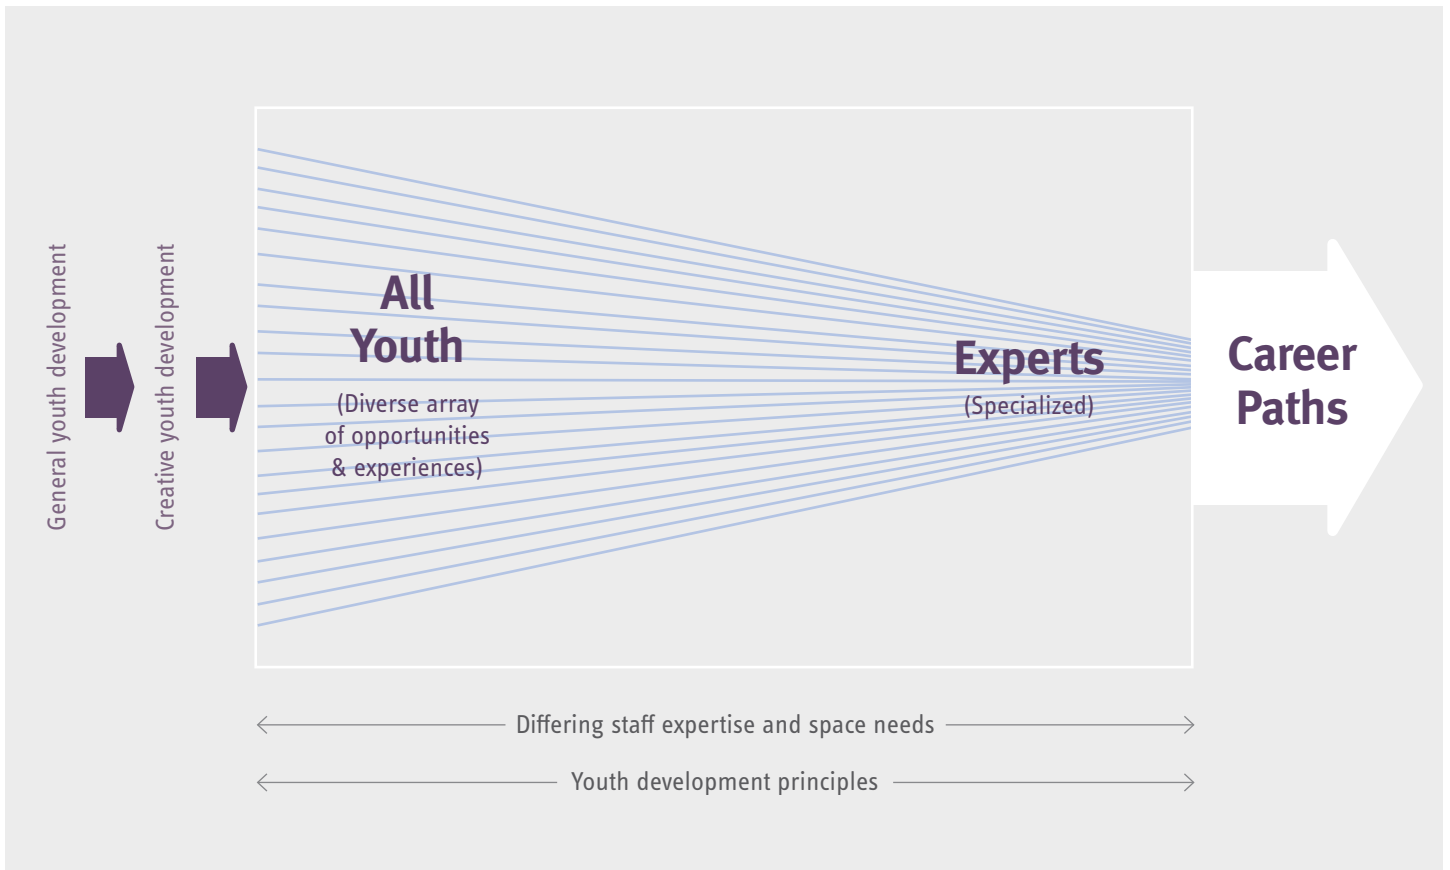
General youth development

Creative youth development

All Youth

(Diverse array of opportunities & experiences)

Experts

(Specialized)

Career Paths

Differing staff expertise and space needs

Youth development principles